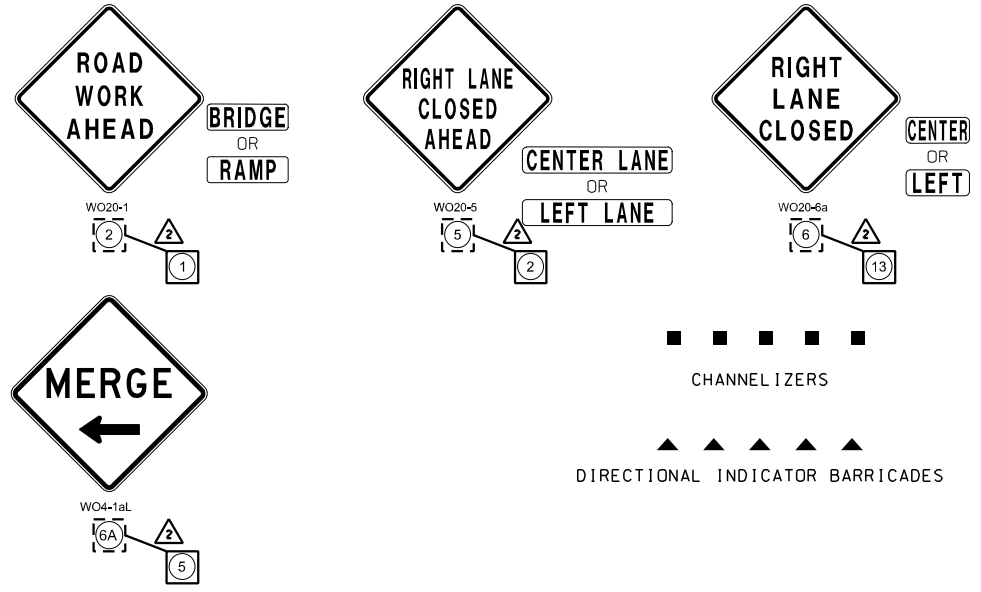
ROAD WORK AHEAD

BRIDGE
OR
RAMP

WO20-1
2
2
1

RIGHT LANE CLOSED AHEAD

CENTER LANE
OR
LEFT LANE

WO20-5
5
2
2

RIGHT LANE CLOSED

CENTER
OR
LEFT

WO20-6a
6
2
13

MERGE

WO4-1aL
6A
2
5

CHANNELIZERS

DIRECTIONAL INDICATOR BARRICADES